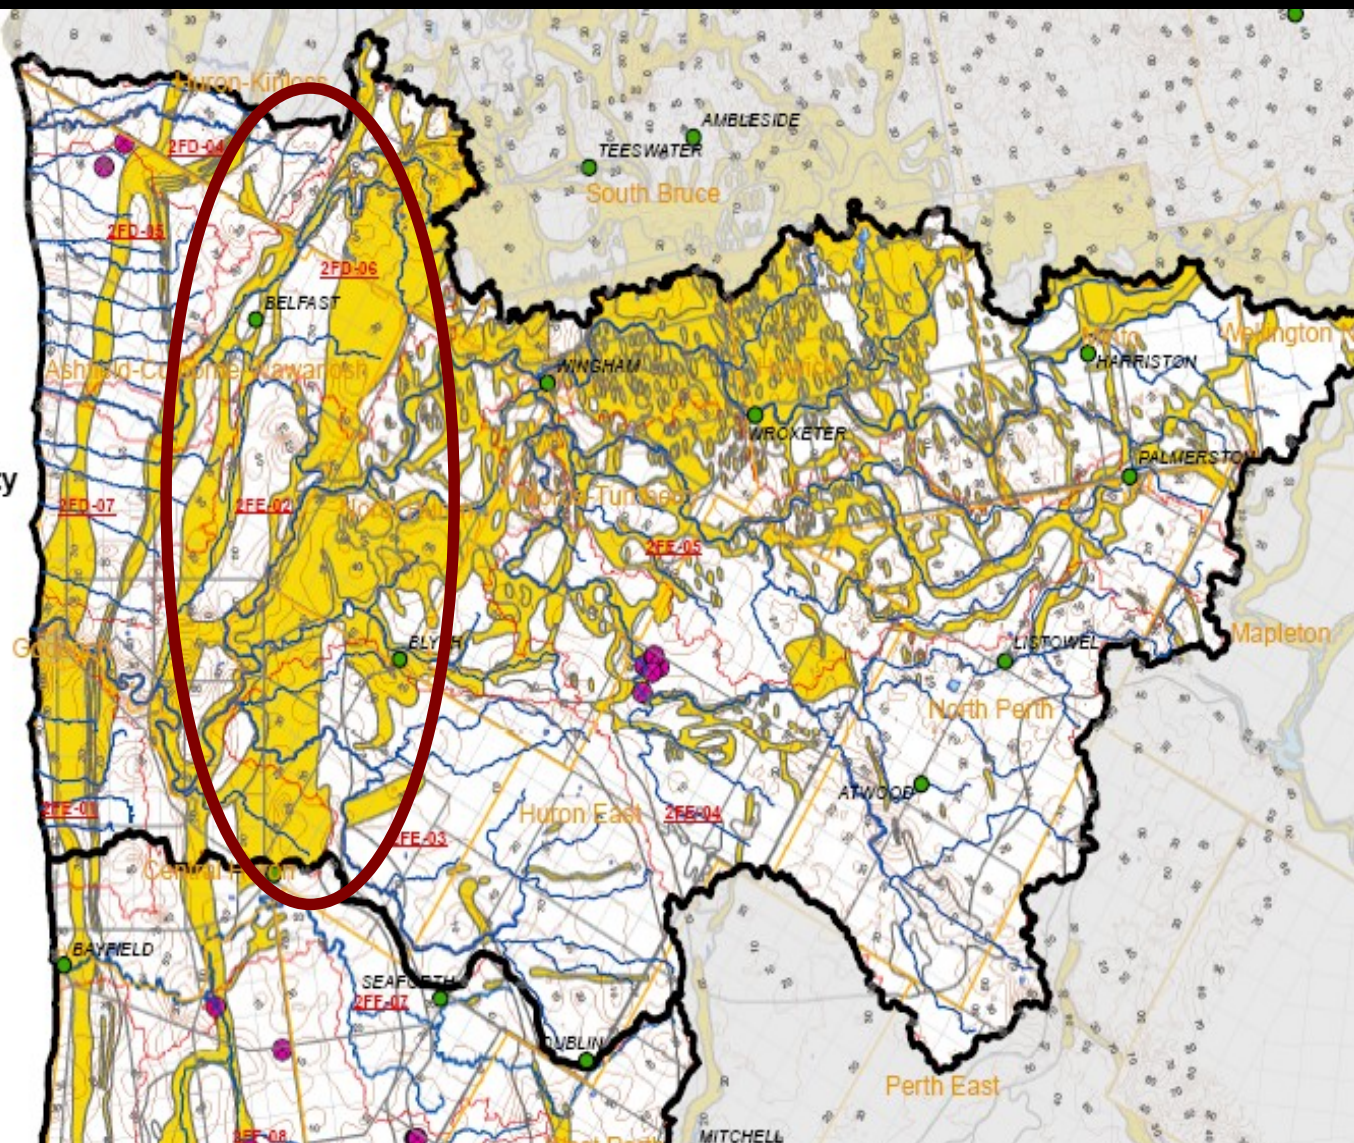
Huron-Kinloss
2FD-04
2FD-05
2FD-06
AMBLESIDE
TEESWATER
South Bruce
BELFAST
Ashfield-Colborne-Wawanosh
WINGHAM
HARRISTON
Wellington
WROXETER
PALMERSTON
y
2FD-07
2FE-02
Morris-Turnberry
2FE-05
Goderich
BLYTH
LISTOWEL
Mapleton
North Perth
ATWOOD
2FE-01
2FE-03
Huron East
2FE-04
Central Huron
BAYFIELD
SEAFORTH
2FE-07
DUBLIN
Perth East
2FE-08
MITCHELL